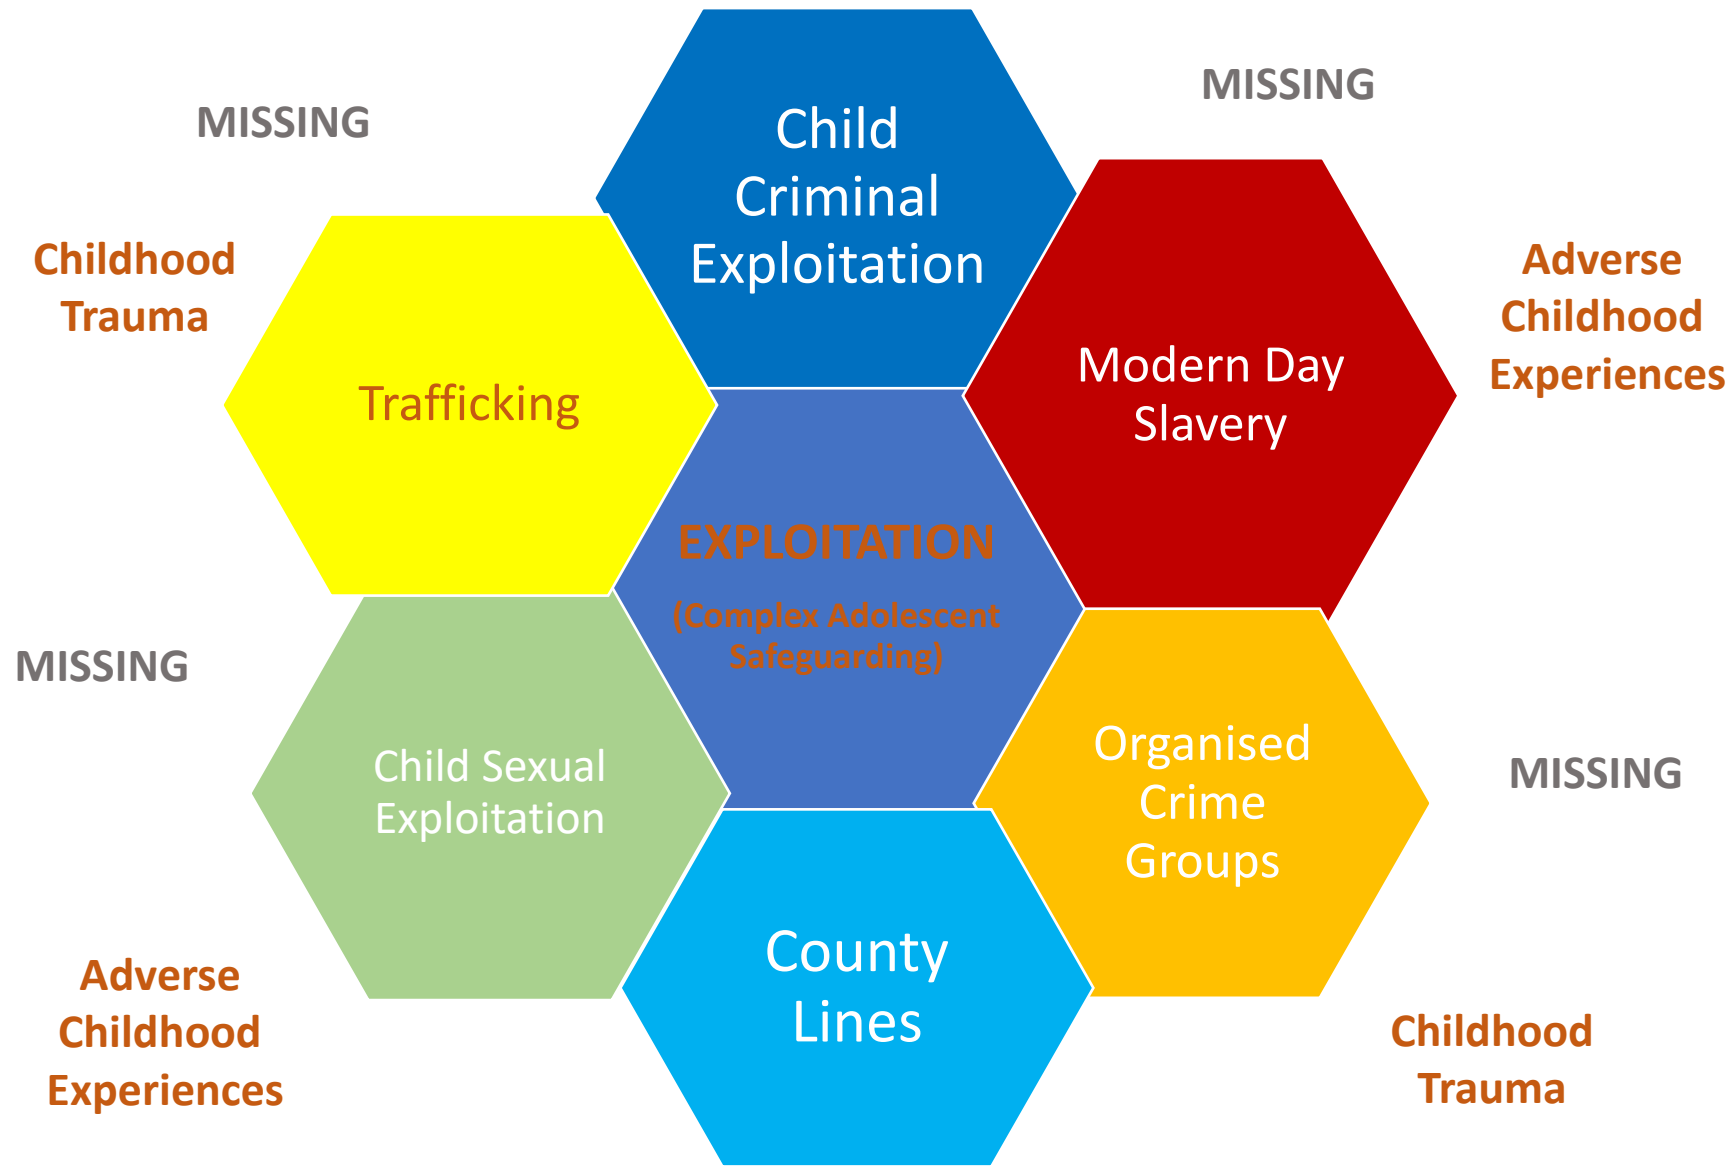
MISSING

Child Criminal Exploitation

MISSING

Childhood Trauma

Trafficking

Modern Day Slavery

Adverse Childhood Experiences

EXPLOITATION

(Complex Adolescent Safeguarding)

MISSING

Child Sexual Exploitation

Organised Crime Groups

MISSING

County Lines

Adverse Childhood Experiences

Childhood Trauma